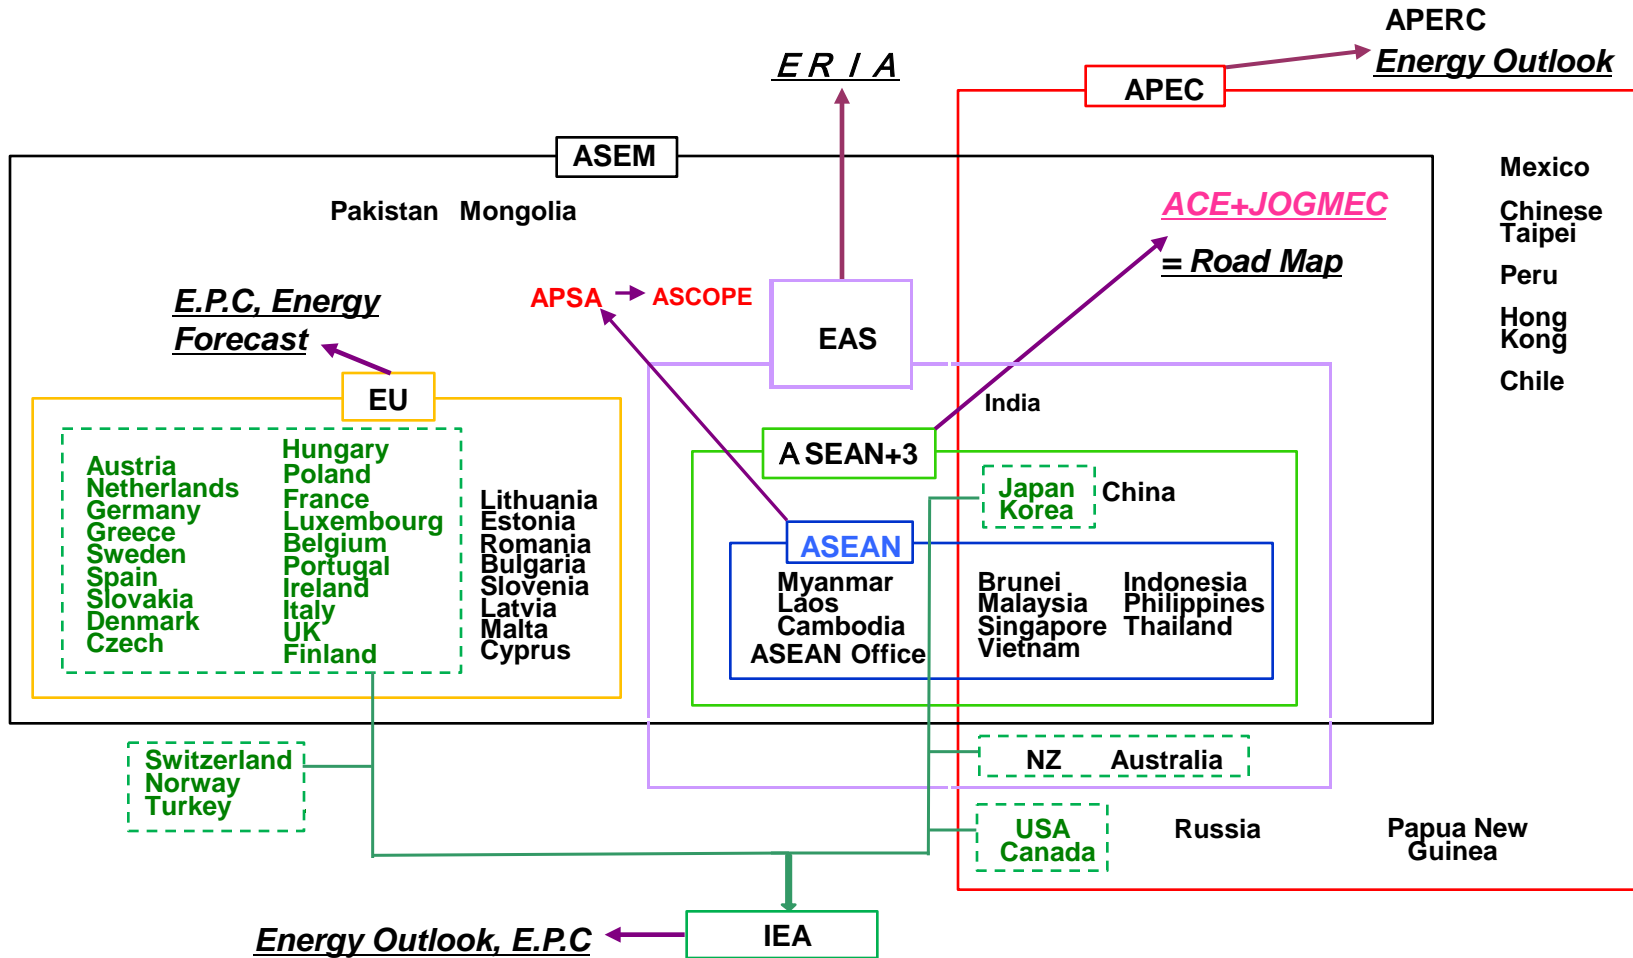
APERC
Energy Outlook

E R I A

APEC

ASEM

Mexico

Chinese Taipei

Peru

Hong Kong

Chile

Pakistan Mongolia

ACE+JOGMEC
= Road Map

E.P.C, Energy Forecast

APSA ASCOPE

EAS

EU

India

A SEAN+3

Austria
Netherlands
Germany
Greece
Sweden
Spain
Slovakia
Denmark
Czech

Hungary
Poland
France
Luxembourg
Belgium
Portugal
Ireland
Italy
UK
Finland

Lithuania
Estonia
Romania
Bulgaria
Slovenia
Latvia
Malta
Cyprus

Japan
Korea

China

ASEAN

Myanmar
Laos
Cambodia
ASEAN Office

Brunei
Malaysia
Singapore
Vietnam

Indonesia
Philippines
Thailand

Switzerland
Norway
Turkey

NZ Australia

USA
Canada

Russia

Papua New Guinea

Energy Outlook, E.P.C

IEA